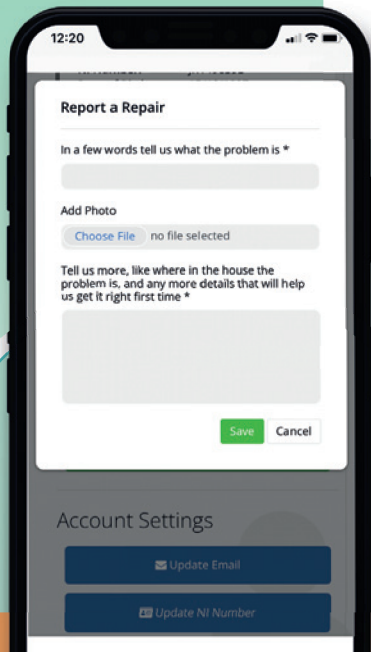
12:20

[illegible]

Report a Repair

In a few words tell us what the problem is *

Add Photo

Choose File no file selected

Tell us more, like where in the house the problem is, and any more details that will help us get it right first time *

Save Cancel

Account Settings

Update Email

Update NI Number